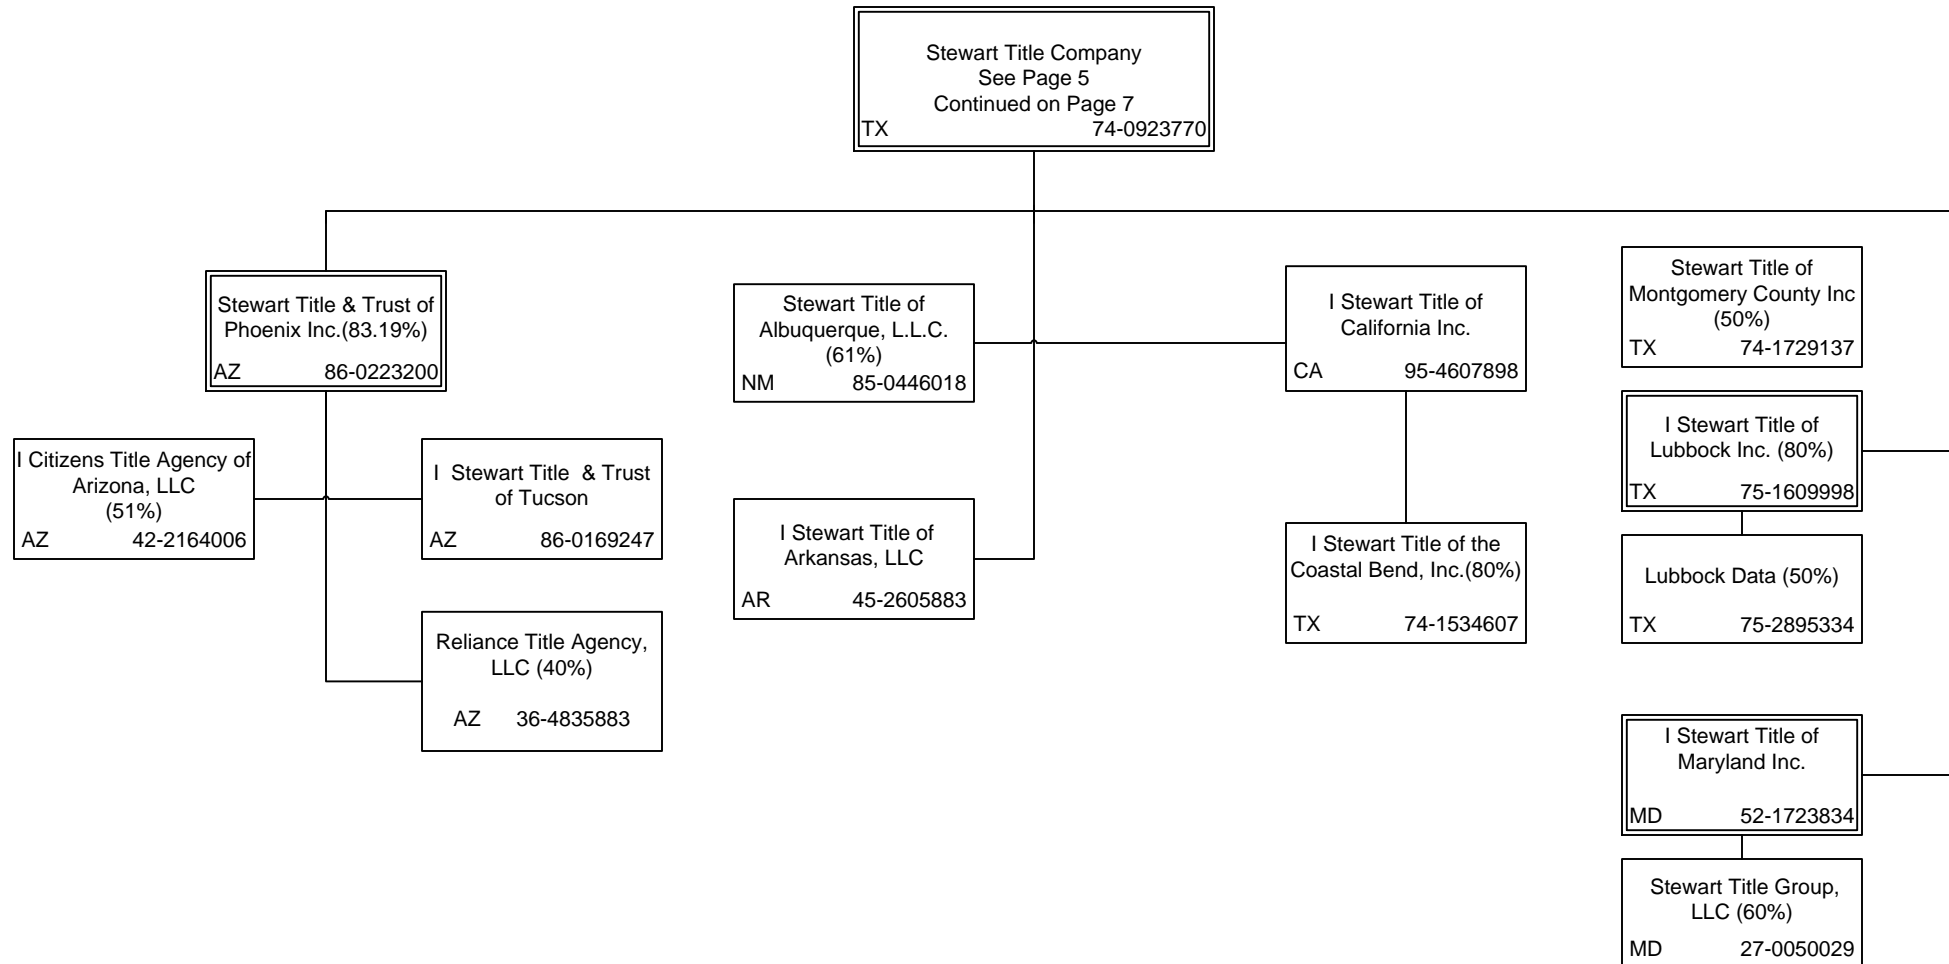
Stewart Title Company
See Page 5
Continued on Page 7
TX 74-0923770

Stewart Title & Trust of Phoenix Inc.(83.19%)
AZ 86-0223200

I Citizens Title Agency of Arizona, LLC (51%)
AZ 42-2164006

I Stewart Title & Trust of Tucson
AZ 86-0169247

Reliance Title Agency, LLC (40%)
AZ 36-4835883

Stewart Title of Albuquerque, L.L.C. (61%)
NM 85-0446018

I Stewart Title of Arkansas, LLC
AR 45-2605883

I Stewart Title of California Inc.
CA 95-4607898

I Stewart Title of the Coastal Bend, Inc.(80%)
TX 74-1534607

Stewart Title of Montgomery County Inc (50%)
TX 74-1729137

I Stewart Title of Lubbock Inc. (80%)
TX 75-1609998

Lubbock Data (50%)
TX 75-2895334

I Stewart Title of Maryland Inc.
MD 52-1723834

Stewart Title Group, LLC (60%)
MD 27-0050029